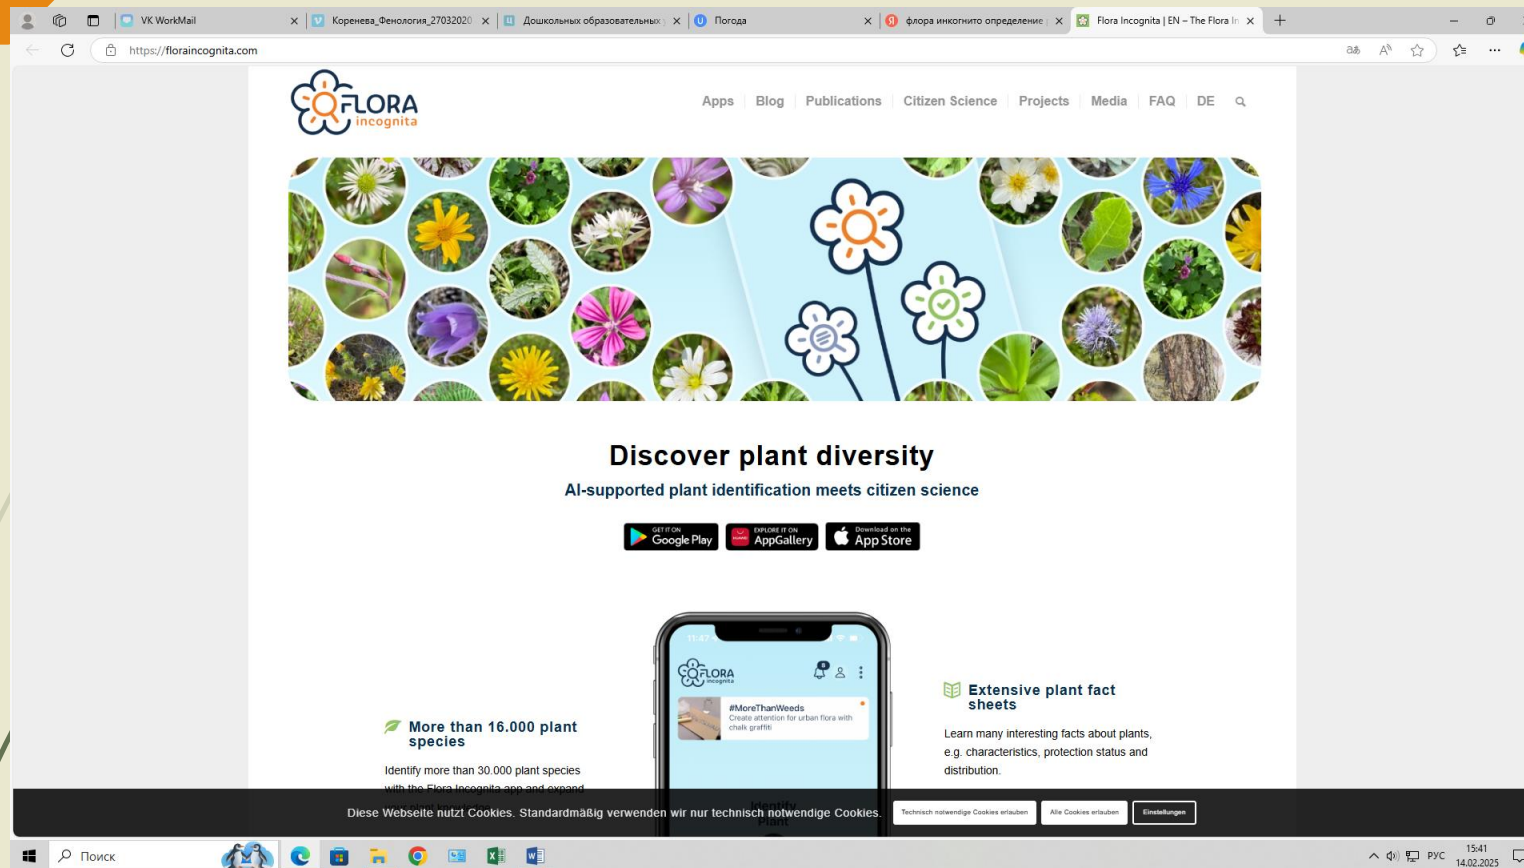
VK WorkMail
Коренева_Фенология_27032020
Дошкольных образовательных
Погода
флора инкогнито определение
Flora Incognita | EN – The Flora In

https://floraincognita.com

FLORA incognita

Apps | Blog | Publications | Citizen Science | Projects | Media | FAQ | DE

Discover plant diversity

AI-supported plant identification meets citizen science

GET IT ON Google Play
EXPLORE IT ON AppGallery
Download on the App Store

More than 16.000 plant species

Identify more than 30.000 plant species with the Flora Incognita app and expand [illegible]

FLORA incognita
#MoreThanWeeds
Create attention for urban flora with chalk graffiti
Identify plant

Extensive plant fact sheets

Learn many interesting facts about plants, e.g. characteristics, protection status and distribution.

Diese Webseite nutzt Cookies. Standardmäßig verwenden wir nur technisch notwendige Cookies.
Technisch notwendige Cookies erlauben
Alle Cookies erlauben
Einstellungen

Поиск
РУС
15:41
14.02.2025